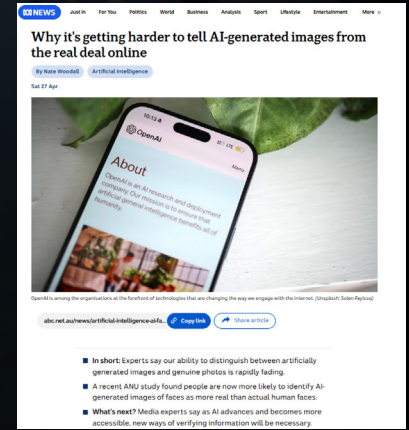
NEWS Just In For You Politics World Business Analysis Sport Lifestyle Entertainment More

Why it's getting harder to tell AI-generated images from the real deal online

By Nate Woodall Artificial Intelligence

Sat 27 Apr

10:13 OpenAI Menu

About

OpenAI is an AI research and deployment company. Our mission is to ensure that artificial general intelligence benefits all of humanity.

OpenAI is among the organisations at the forefront of technologies that are changing the way we engage with the internet. (Unsplash: Solen Feyissa)

abc.net.au/news/artificial-intelligence-ai-fa... Copy link Share article

In short: Experts say our ability to distinguish between artificially generated images and genuine photos is rapidly fading.

A recent ANU study found people are now more likely to identify AI-generated images of faces as more real than actual human faces.

What's next? Media experts say as AI advances and becomes more accessible, new ways of verifying information will be necessary.